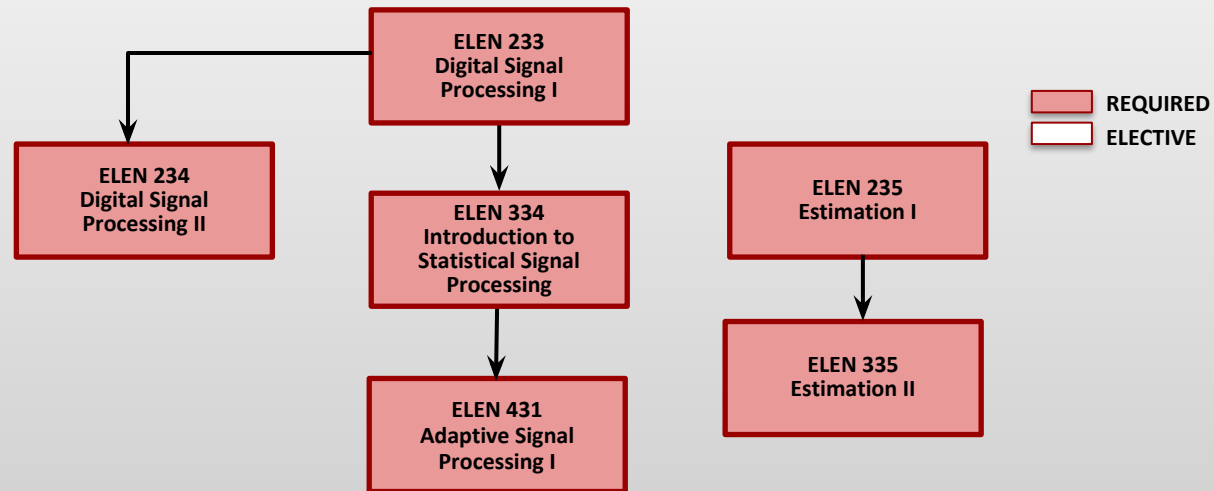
ELEN 233
Digital Signal
Processing I

REQUIRED
ELECTIVE

ELEN 234
Digital Signal
Processing II

ELEN 334
Introduction to
Statistical Signal
Processing

ELEN 235
Estimation I

ELEN 335
Estimation II

ELEN 431
Adaptive Signal
Processing I